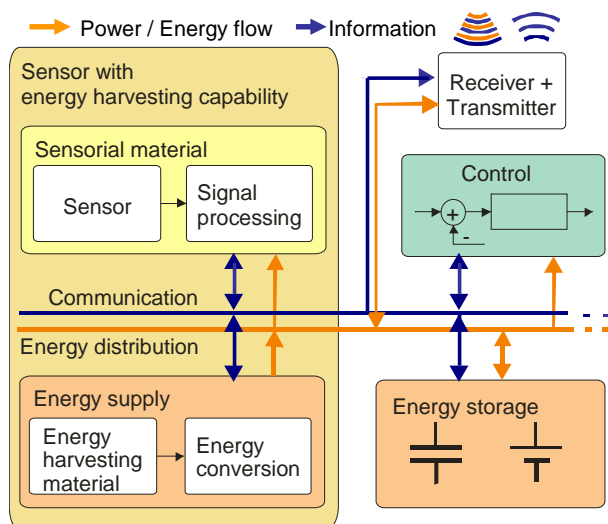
Power / Energy flow
Information

Sensor with energy harvesting capability

Sensorial material

Sensor

Signal processing

Receiver + Transmitter

Control

+

-

Communication

Energy distribution

Energy supply

Energy harvesting material

Energy conversion

Energy storage